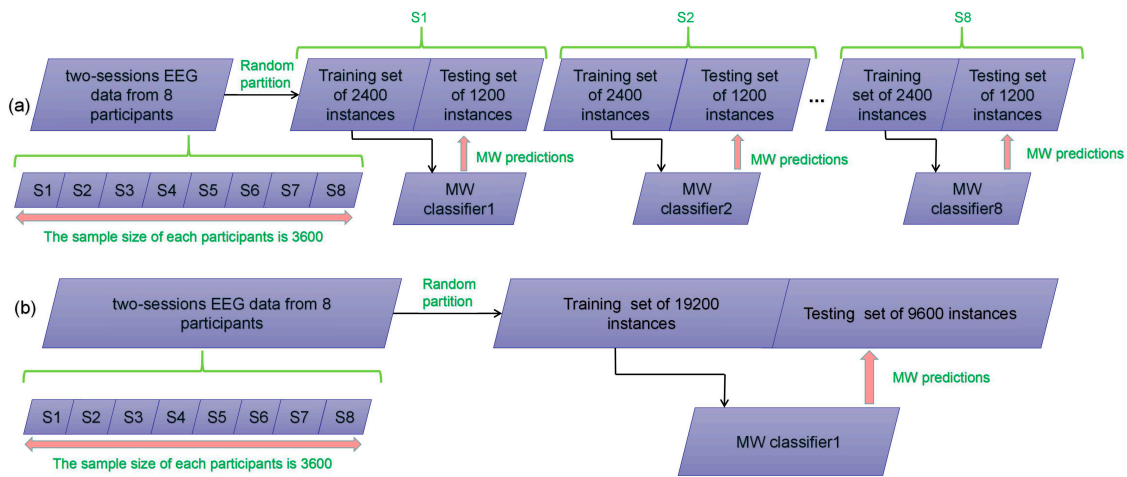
(a)

two-sessions EEG data from 8 participants

Random partition

S1

Training set of 2400 instances

Testing set of 1200 instances

S2

Training set of 2400 instances

Testing set of 1200 instances

...

S8

Training set of 2400 instances

Testing set of 1200 instances

MW predictions

MW classifier1

MW predictions

MW classifier2

MW predictions

MW classifier8

| S1 | S2 | S3 | S4 | S5 | S6 | S7 | S8 |
|---|---|---|---|---|---|---|---|

The sample size of each participants is 3600

(b)

two-sessions EEG data from 8 participants

Random partition

Training set of 19200 instances

Testing set of 9600 instances

MW predictions

MW classifier1

| S1 | S2 | S3 | S4 | S5 | S6 | S7 | S8 |
|---|---|---|---|---|---|---|---|

The sample size of each participants is 3600